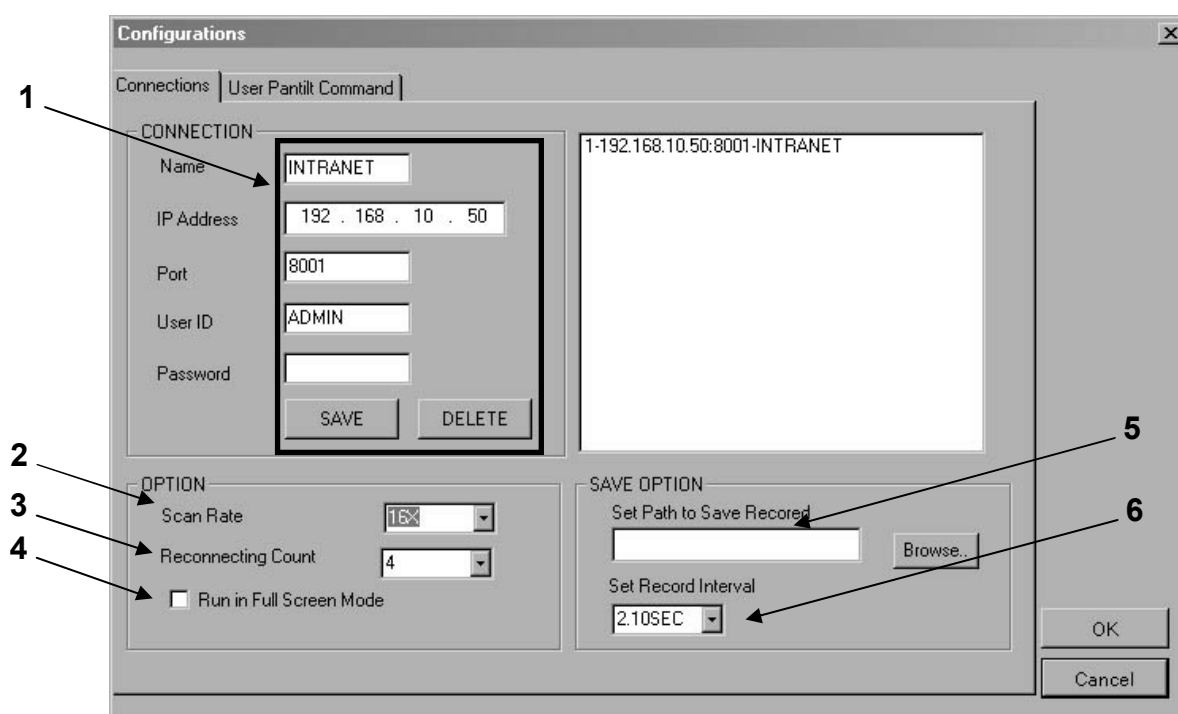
Configurations
×
Connections | User Pantilt Command
1
CONNECTION
Name INTRANET
IP Address 192 . 168 . 10 . 50
Port 8001
User ID ADMIN
Password
SAVE DELETE
1-192.168.10.50:8001-INTRANET
2
3
4
OPTION
Scan Rate 16X
Reconnecting Count 4
Run in Full Screen Mode
5
6
SAVE OPTION
Set Path to Save Recored
Browse..
Set Record Interval
2.10SEC
OK
Cancel